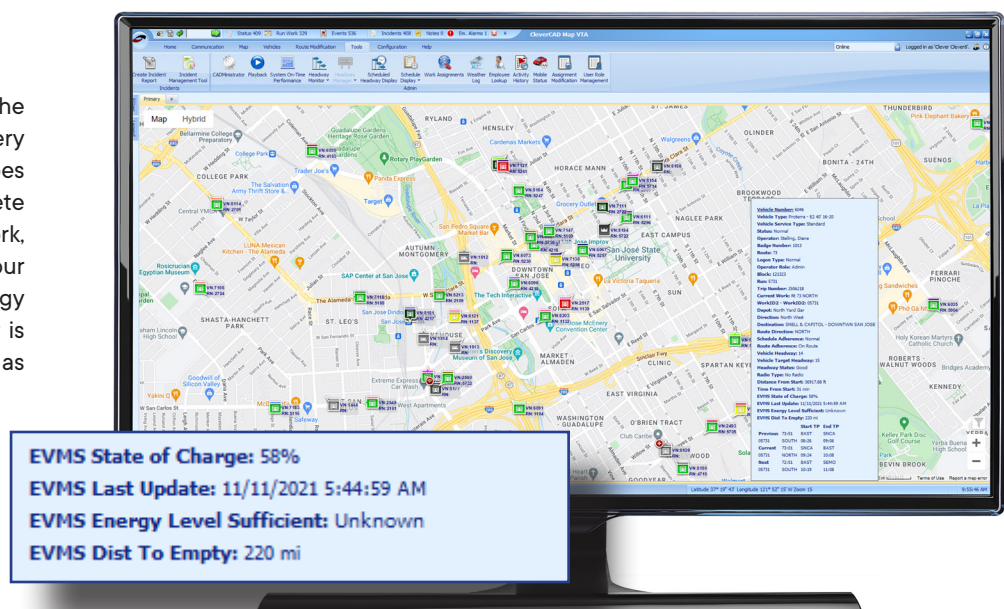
he
ery
es
ete
rk,
our
gy
is
as

CleverCAD Map VTA

Home Communication Map Vehicles Route Modification Tools Configuration Help

Create Incident Report
Incident Management Tool
Incidents
CADMinistrator Playback System On-Time Performance Headway Monitor Scheduled Headway Display Schedule Display Work Assignments Weather Log Employee Lookup Activity History Mobile Status Assignment Modification User Role Management
Admin

Online
Logged in as 'Clever Clever'

Primary

Map Hybrid

Vehicle Number: 6046
Vehicle Type: Proterra - 52 40' 36-20
Vehicle Service Type: Standard
Status: Normal
Operator: Stalling, Diane
Route: 73
Logon Type: Normal
Operator Role: Admin
Block: 121323
Run: 0731
Trip Number: 2006/28
Current Work: W 73 NORTH
Depot: North Yard Gar
Direction: North West
Destination: SNELL & CAPITOL - DOWNTOWN SAN JOSE
Route Direction: NORTH
Schedule Adherence: Normal
Route Adherence: On Route
Vehicle Headway: 14
Vehicle Target Headway: 15
Headway Status: Good
Radio Type: No Radio
EVMS State of Charge: 58%
EVMS Last Update: 11/11/2021 5:44:59 AM
EVMS Energy Level Sufficient: Unknown
EVMS Dist To Empty: 220 mi

EVMS State of Charge: 58%
EVMS Last Update: 11/11/2021 5:44:59 AM
EVMS Energy Level Sufficient: Unknown
EVMS Dist To Empty: 220 mi

Latitude 37° 19' 43" Longitude 121° 52' 05" W Zoom 15